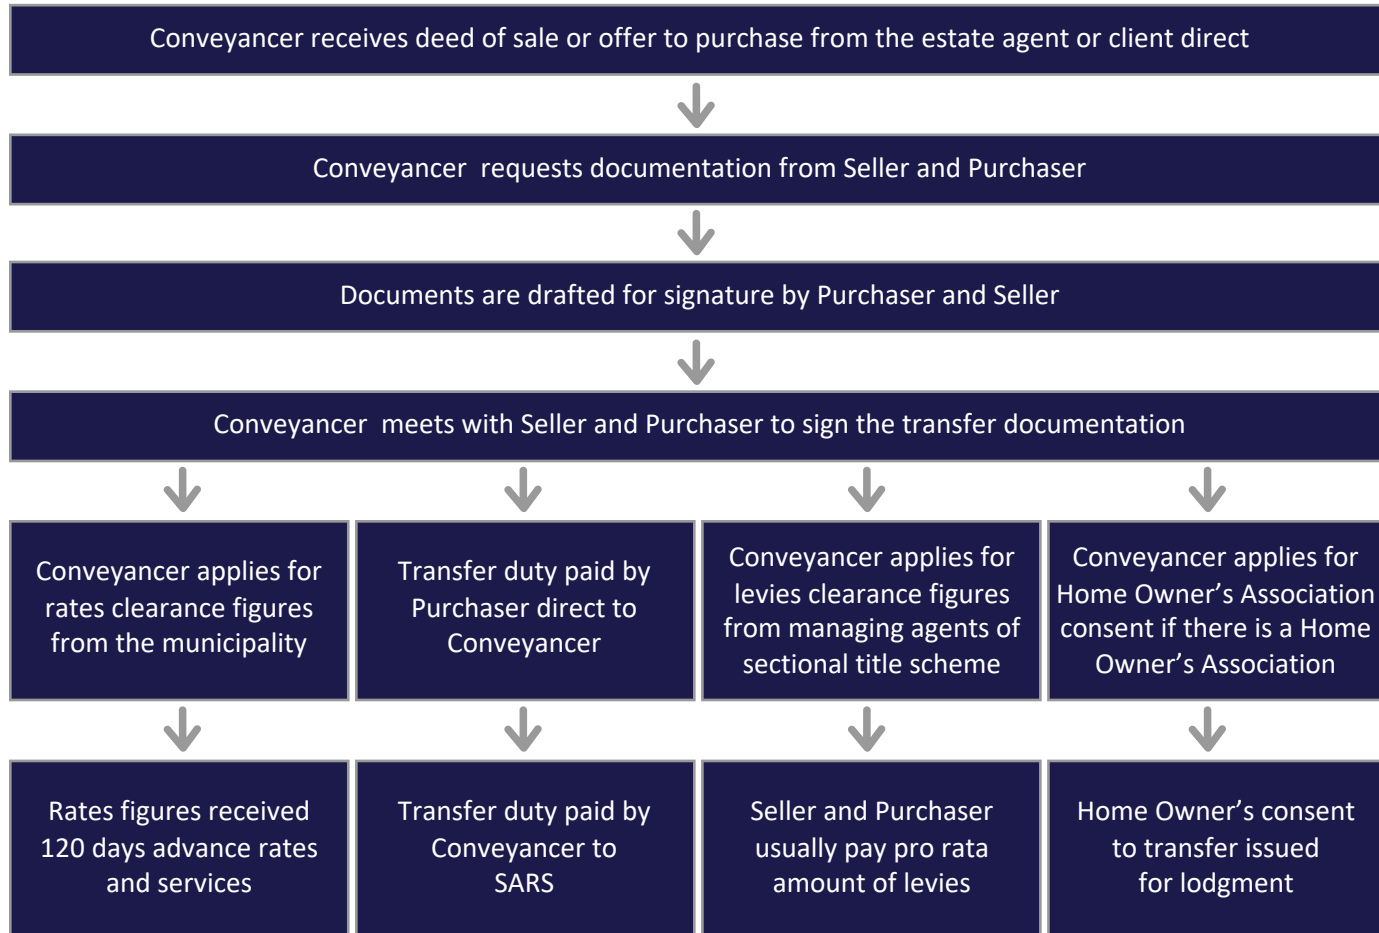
Conveyancer receives deed of sale or offer to purchase from the estate agent or client direct

Conveyancer requests documentation from Seller and Purchaser

Documents are drafted for signature by Purchaser and Seller

Conveyancer meets with Seller and Purchaser to sign the transfer documentation

Conveyancer applies for rates clearance figures from the municipality

Transfer duty paid by Purchaser direct to Conveyancer

Conveyancer applies for levies clearance figures from managing agents of sectional title scheme

Conveyancer applies for Home Owner's Association consent if there is a Home Owner's Association

Rates figures received 120 days advance rates and services

Transfer duty paid by Conveyancer to SARS

Seller and Purchaser usually pay pro rata amount of levies

Home Owner's consent to transfer issued for lodgment